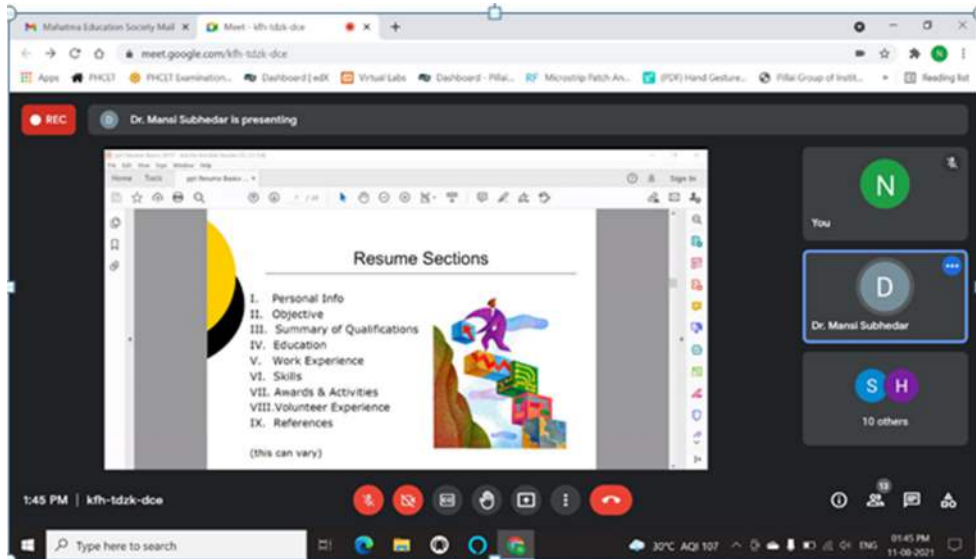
Mahatma Education Society Mail × Meet - kfh-tdzk-dce ×

meet.google.com/kfh-tdzk-dce

Apps PHCET PHCET Examination... Dashboard | edX Virtual Labs Dashboard - Pillai... Microstrip Patch An... (PDF) Hand Gesture... Pillai Group of Instit... Reading list

REC

Dr. Mansi Subhedar is presenting

Home Tools ppt Resume Basics ... Sign In

Resume Sections

I. Personal Info
II. Objective
III. Summary of Qualifications
IV. Education
V. Work Experience
VI. Skills
VII. Awards & Activities
VIII. Volunteer Experience
IX. References

(this can vary)

N
You

D
Dr. Mansi Subhedar

S H
10 others

1:45 PM | kfh-tdzk-dce

13

Type here to search

30°C AQI 107 ENG 01:45 PM 11-08-2021